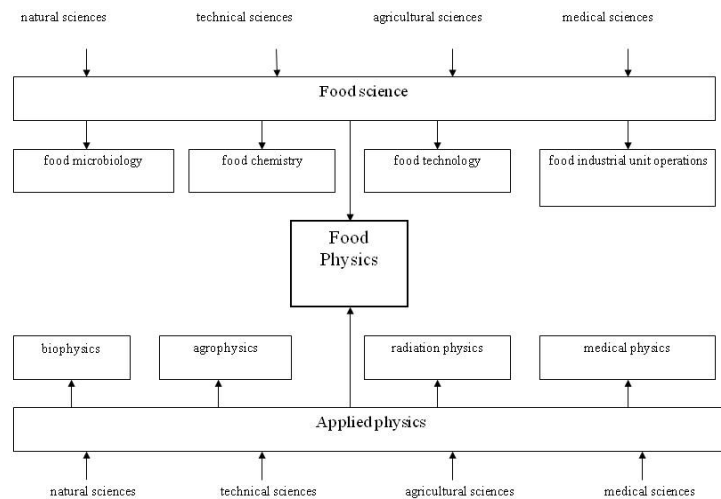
natural sciences

technical sciences

agricultural sciences

medical sciences

Food science

food microbiology

food chemistry

food technology

food industrial unit operations

Food Physics

biophysics

agrophysics

radiation physics

medical physics

Applied physics

natural sciences

technical sciences

agricultural sciences

medical sciences